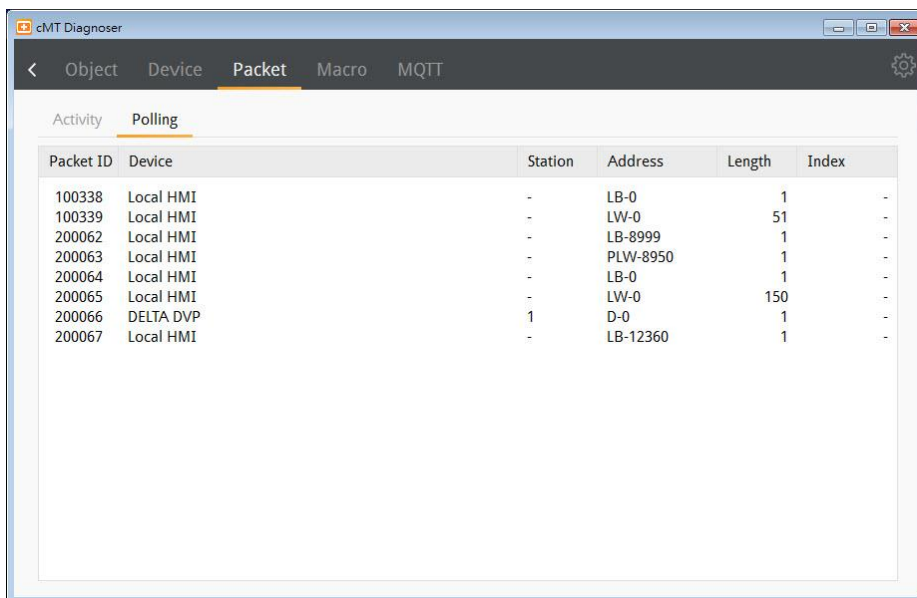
cMT Diagnoser

Object Device Packet Macro MQTT

Activity Polling

| Packet ID | Device | Station | Address | Length | Index |
|---|---|---|---|---|---|
| 100338 | Local HMI | - | LB-0 | 1 | - |
| 100339 | Local HMI | - | LW-0 | 51 | - |
| 200062 | Local HMI | - | LB-8999 | 1 | - |
| 200063 | Local HMI | - | PLW-8950 | 1 | - |
| 200064 | Local HMI | - | LB-0 | 1 | - |
| 200065 | Local HMI | - | LW-0 | 150 | - |
| 200066 | DELTA DVP | 1 | D-0 | 1 | - |
| 200067 | Local HMI | - | LB-12360 | 1 | - |